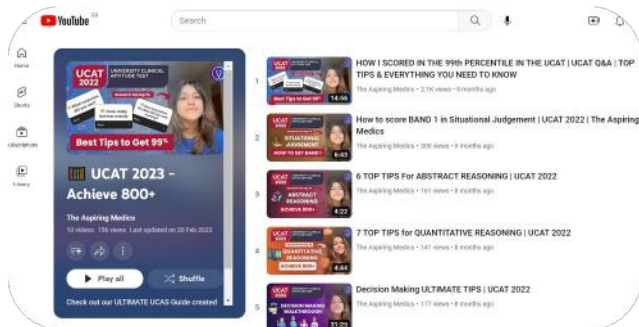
YouTube

Search

Home

Shorts

Subscriptions

Library

UCAT UNIVERSITY CLINICAL APTITUDE TEST

Best Tips to Get 99%

UCAT 2023 - Achieve 800+

The Aspiring Medics

10 videos 136 views Last updated on 20 Feb 2023

Play all

Shuffle

Check out our ULTIMATE UCAS Guide created

1

Best Tips to Get 99%

14:56

HOW I SCORED IN THE 99th PERCENTILE IN THE UCAT | UCAT Q&A | TOP TIPS & EVERYTHING YOU NEED TO KNOW

The Aspiring Medics • 2.1K views • 9 months ago

2

UCAT 2022 SITUATIONAL JUDGEMENT HOW TO GET BAND 1

6:43

How to score BAND 1 in Situational Judgement | UCAT 2022 | The Aspiring Medics

The Aspiring Medics • 300 views • 8 months ago

3

UCAT 2022 ABSTRACT REASONING ACHIEVE 800+

4:22

6 TOP TIPS For ABSTRACT REASONING | UCAT 2022

The Aspiring Medics • 161 views • 8 months ago

4

UCAT 2022 QUANTITATIVE REASONING ACHIEVE 800+

4:44

7 TOP TIPS for QUANTITATIVE REASONING | UCAT 2022

The Aspiring Medics • 141 views • 8 months ago

5

DECISION MAKING WALKTHROUGH

31:29

Decision Making ULTIMATE TIPS | UCAT 2022

The Aspiring Medics • 177 views • 8 months ago